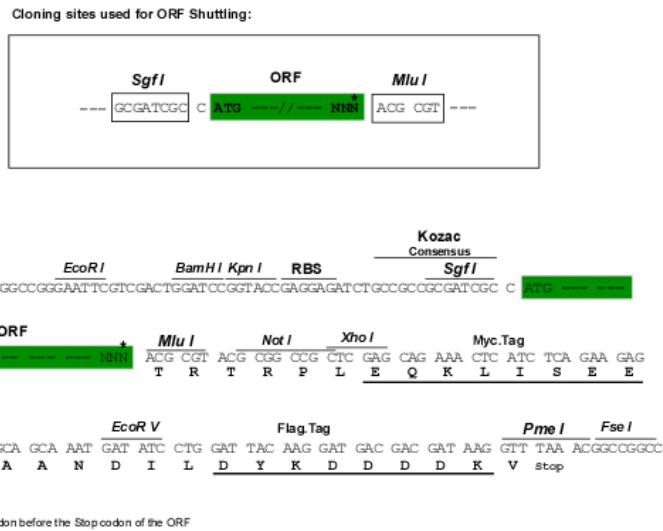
Cloning sites used for ORF Shuttling:

Sgf I

ORF

Mlu I

--- GCGATCGC C ATG ---//--- NNN* ACG CGT ---

Kozac
Consensus

EcoR I

BamH I Kpn I

RBS

Sgf I

GGCCGGGAATTCGTCGACTGGATCCGGTACCGAGGAGATCTGCCGCCGCGATCGC C ATG --- ---

ORF

--- --- --- NNN*

Mlu I

Not I

Xho I

Myc.Tag

ACG CGT ACG CGG CCG CTC GAG CAG AAA CTC ATC TCA GAA GAG
T R T R P L E Q K L I S E E

EcoR V

Flag.Tag

Pme I

Fse I

GCA GCA AAT GAT ATC CTG GAT TAC AAG GAT GAC GAC GAT AAG GTT TAA ACGGCCGGCC
A A N D I L D Y K D D D D K V Stop

odon before the Stop codon of the ORF